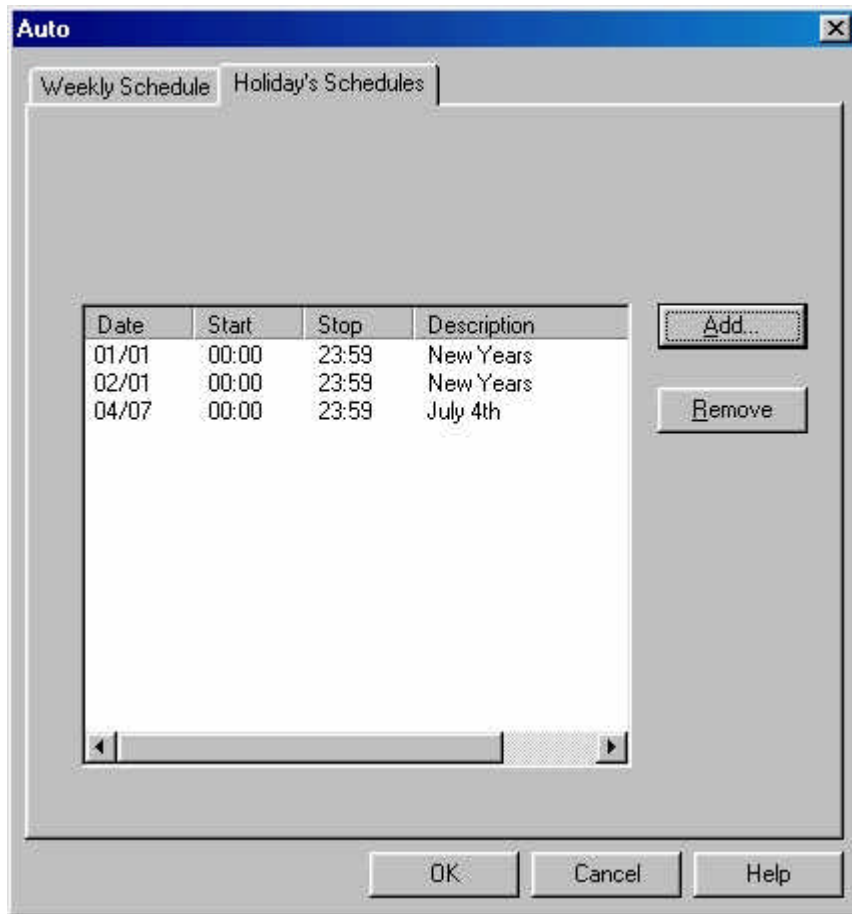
Auto

Weekly Schedule | Holiday's Schedules

| Date | Start | Stop | Description |
|---|---|---|---|
| 01/01 | 00:00 | 23:59 | New Years |
| 02/01 | 00:00 | 23:59 | New Years |
| 04/07 | 00:00 | 23:59 | July 4th |

Add...

Remove

OK Cancel Help